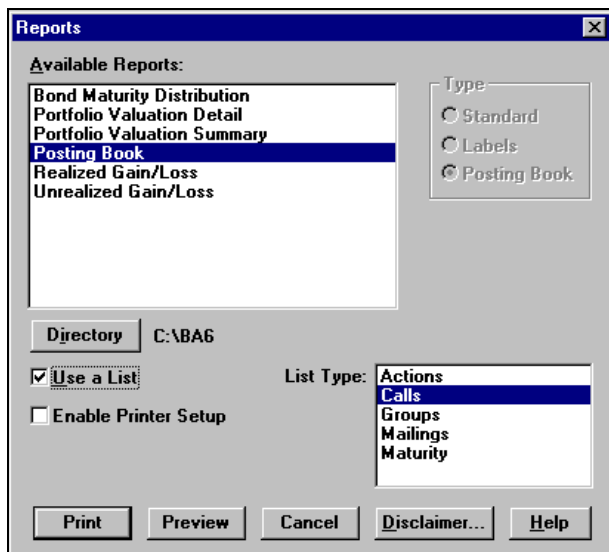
Reports
Available Reports:
Bond Maturity Distribution
Portfolio Valuation Detail
Portfolio Valuation Summary
Posting Book
Realized Gain/Loss
Unrealized Gain/Loss

Type
Standard
Labels
Posting Book

Directory C:\BA6

Use a List
Enable Printer Setup

List Type:
Actions
Calls
Groups
Mailings
Maturity

Print
Preview
Cancel
Disclaimer...
Help